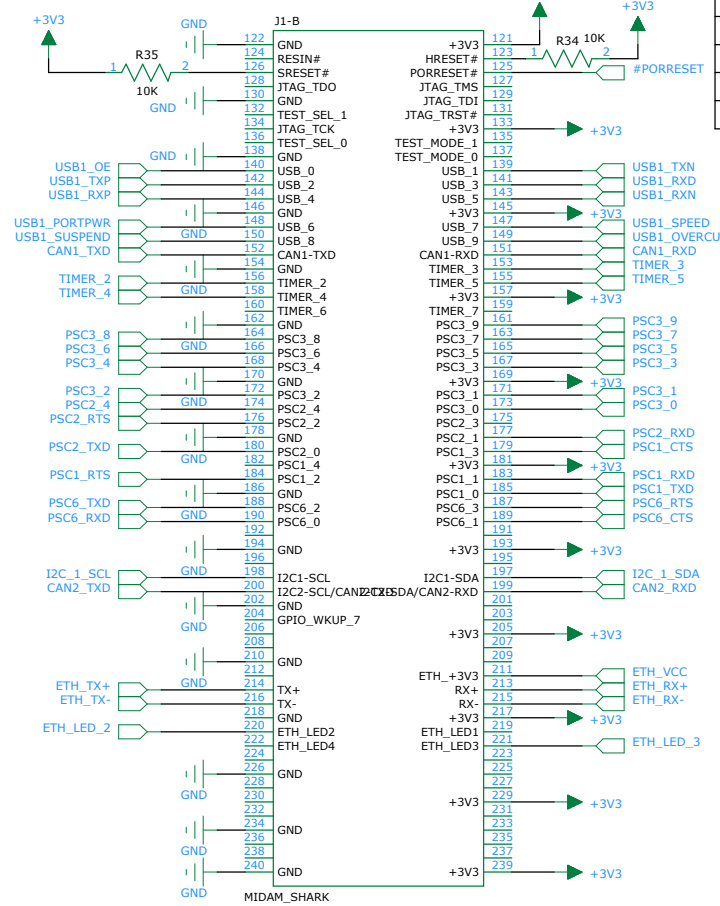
+3V3
GND
J1-B
+3V3
R35
1
2
10K
GND
R34 10K
1
2
+3V3
#PORRESET

122 GND
124 RESIN#
126 SRESET#
128 JTAG_TDO
130 GND
132 TEST_SEL_1
134 JTAG_TCK
136 TEST_SEL_0
138 GND
140 USB_0
142 USB_2
144 USB_4
146 GND
148 USB_6
150 USB_8
152 CAN1-TXD
154 GND
156 TIMER_2
158 TIMER_4
160 TIMER_6
162 GND
164 PSC3_8
166 PSC3_6
168 PSC3_4
170 GND
172 PSC3_2
174 PSC2_4
176 PSC2_2
178 GND
180 PSC2_0
182 PSC1_4
184 PSC1_2
186 GND
188 PSC6_2
190 PSC6_0
192
194 GND
196
198 I2C1-SCL
200 I2C2-SCL/CAN2-TXD
202 GND
204 GPIO_WKUP_7
206
208
210 GND
212
214 TX+
216 TX-
218 GND
220 ETH_LED2
222 ETH_LED4
224
226 GND
228
230
232
234 GND
236
238
240 GND

+3V3 121
HRESET# 123
PORRESET# 125
JTAG_TMS 127
JTAG_TDI 129
JTAG_TRST# 131
+3V3 133
TEST_MODE_1 135
TEST_MODE_0 137
USB_1 139
USB_3 141
USB_5 143
+3V3 145
USB_7 147
USB_9 149
CAN1-RXD 151
TIMER_3 153
TIMER_5 155
+3V3 157
TIMER_7 159
PSC3_9 161
PSC3_7 163
PSC3_5 165
PSC3_3 167
+3V3 169
PSC3_1 171
PSC3_0 173
PSC2_3 175
PSC2_1 177
PSC1_3 179
+3V3 181
PSC1_1 183
PSC1_0 185
PSC6_3 187
PSC6_1 189
191
+3V3 193
195
I2C1-SDA 197
I2C2-SDA/CAN2-RXD 199
201
203
+3V3 205
207
209
ETH_+3V3 211
RX+ 213
RX- 215
+3V3 217
ETH_LED1 219
ETH_LED3 221
223
225
227
+3V3 229
231
233
235
237
+3V3 239

MIDAM_SHARK

USB1_OE
USB1_TXP
USB1_RXP
USB1_PORTPWR
USB1_SUSPEND
CAN1_TXD
TIMER_2
TIMER_4
PSC3_8
PSC3_6
PSC3_4
PSC3_2
PSC2_4
PSC2_RTS
PSC2_TXD
PSC1_RTS
PSC6_TXD
PSC6_RXD
I2C_1_SCL
CAN2_TXD
ETH_TX+
ETH_TX-
ETH_LED_2

+3V3
USB1_TXN
USB1_RXD
USB1_RXN
+3V3
USB1_SPEED
USB1_OVERCU
CAN1_RXD
TIMER_3
TIMER_5
+3V3
PSC3_9
PSC3_7
PSC3_5
PSC3_3
+3V3
PSC3_1
PSC3_0
PSC2_RXD
PSC1_CTS
+3V3
PSC1_RXD
PSC1_TXD
PSC6_RTS
PSC6_CTS
+3V3
I2C_1_SDA
CAN2_RXD
+3V3
ETH_VCC
ETH_RX+
ETH_RX-
+3V3
ETH_LED_3
+3V3
+3V3

GND
GND
GND
GND
GND
GND
GND
GND
GND
GND
GND
GND
GND
GND
GND
GND
GND
GND
GND